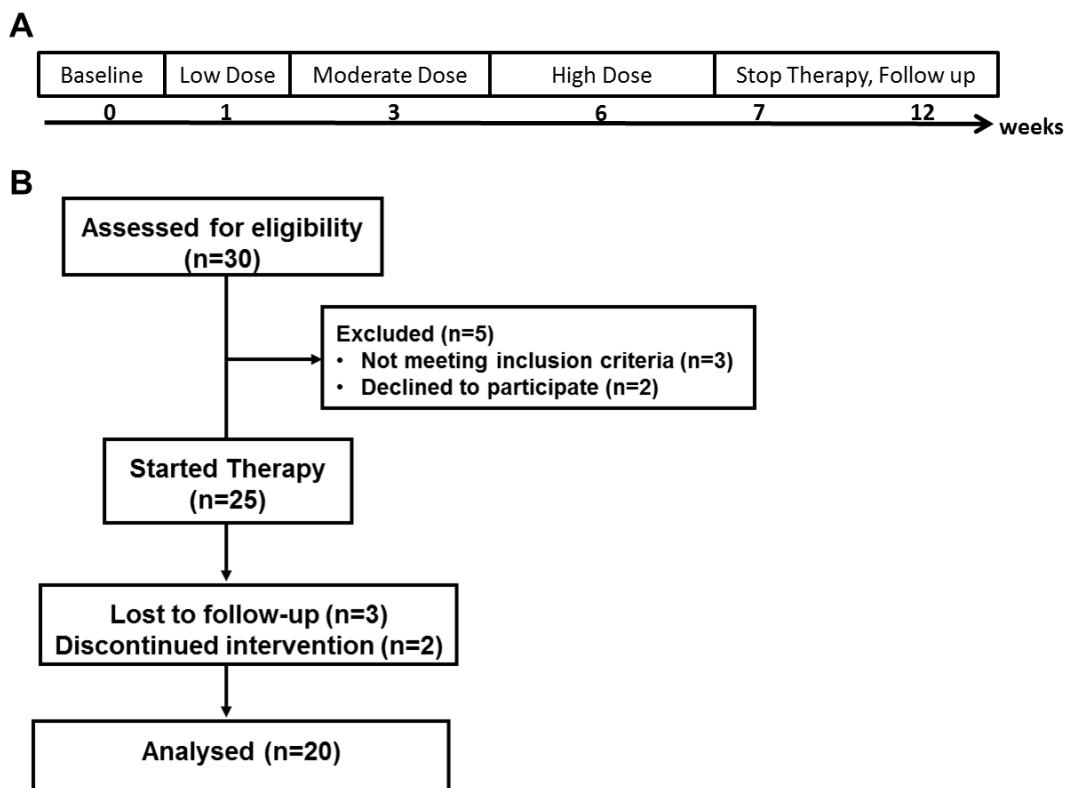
A

| Baseline | Low Dose | Moderate Dose | High Dose | Stop Therapy, Follow up |
|---|---|---|---|---|

0 1 3 6 7 12 weeks

B

Assessed for eligibility (n=30)

Excluded (n=5)
• Not meeting inclusion criteria (n=3)
• Declined to participate (n=2)

Started Therapy (n=25)

Lost to follow-up (n=3)
Discontinued intervention (n=2)

Analysed (n=20)